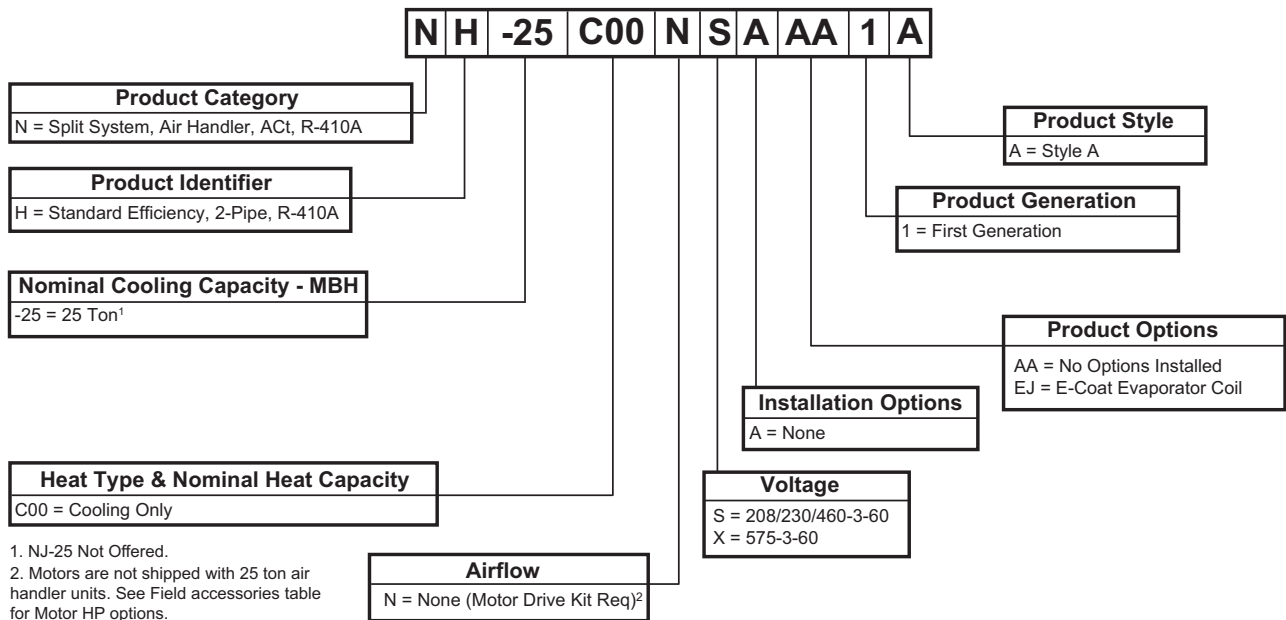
| N | H | -25 | C00 | N | S | A | AA | 1 | A |
|---|---|---|---|---|---|---|---|---|---|

**Product Category**
N = Split System, Air Handler, ACt, R-410A

**Product Identifier**
H = Standard Efficiency, 2-Pipe, R-410A

**Nominal Cooling Capacity - MBH**
-25 = 25 Ton$^1$

**Heat Type & Nominal Heat Capacity**
C00 = Cooling Only

1. NJ-25 Not Offered.
2. Motors are not shipped with 25 ton air handler units. See Field accessories table for Motor HP options.

**Airflow**
N = None (Motor Drive Kit Req)$^2$

**Voltage**
S = 208/230/460-3-60
X = 575-3-60

**Installation Options**
A = None

**Product Options**
AA = No Options Installed
EJ = E-Coat Evaporator Coil

**Product Generation**
1 = First Generation

**Product Style**
A = Style A